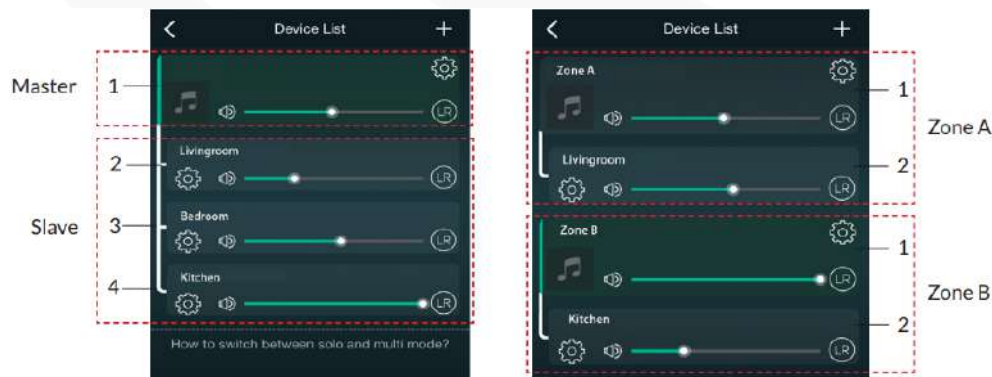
Device List

Master 1

Livingroom

Bedroom

Kitchen

Slave 2 3 4

LR LR LR LR

How to switch between solo and multi mode?

Device List

Zone A

Livingroom

Zone B

Kitchen

LR LR LR LR

1 2 Zone A

1 2 Zone B